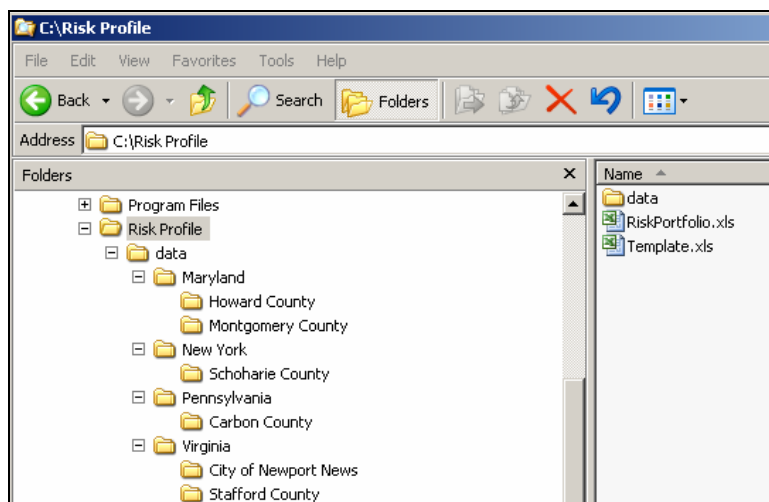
C:\Risk Profile

File Edit View Favorites Tools Help

Back Search Folders

Address C:\Risk Profile

Folders ×

Program Files
Risk Profile
data
Maryland
Howard County
Montgomery County
New York
Schoharie County
Pennsylvania
Carbon County
Virginia
City of Newport News
Stafford County

Name
data
RiskPortfolio.xls
Template.xls